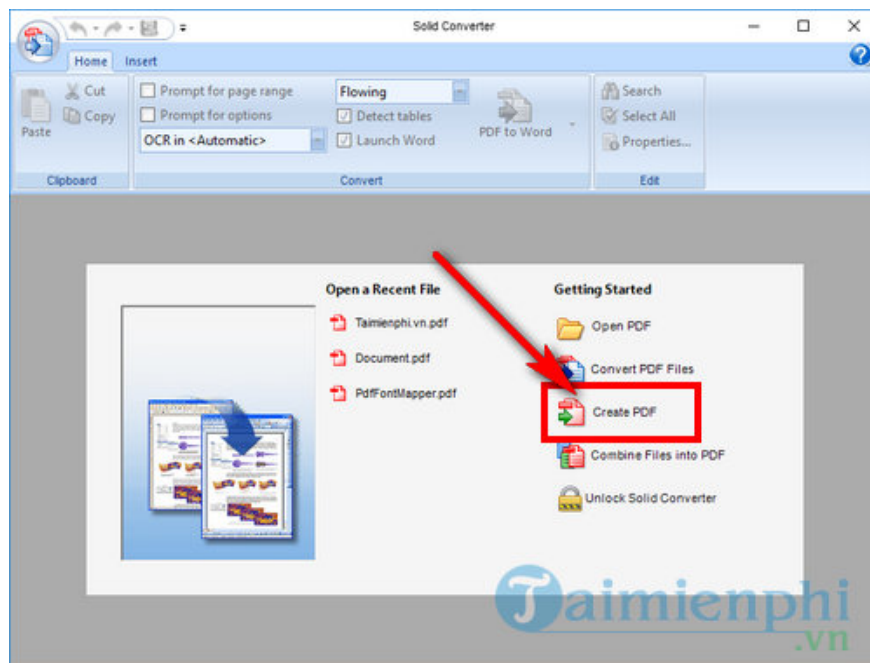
Solid Converter

Home Insert

Paste
Cut
Copy
Clipboard

Prompt for page range
Prompt for options
OCR in <Automatic>
Flowing
Detect tables
Launch Word
PDF to Word
Convert

Search
Select All
Properties...
Edit

Open a Recent File
Taimienphi.vn.pdf
Document.pdf
PdfFontMapper.pdf

Getting Started
Open PDF
Convert PDF Files
Create PDF
Combine Files into PDF
Unlock Solid Converter

Taimienphi.vn